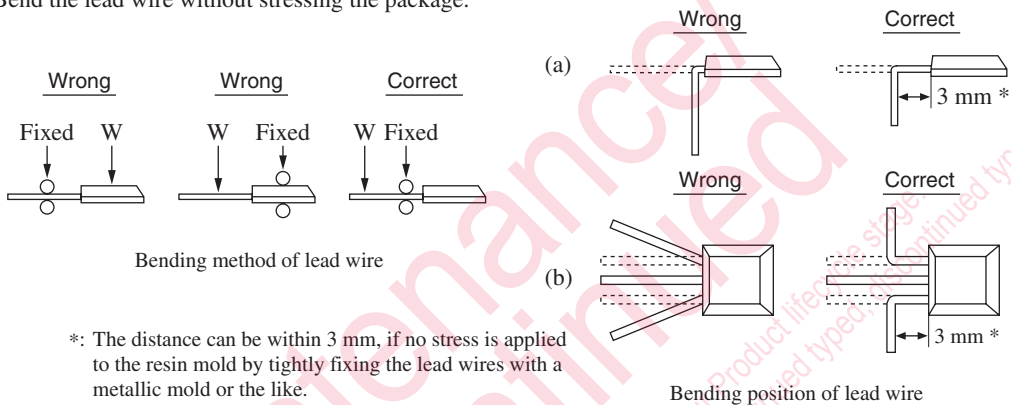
Bend the lead wire without stressing the package.

Wrong Wrong Correct

Fixed W W Fixed W Fixed

Bending method of lead wire

*: The distance can be within 3 mm, if no stress is applied to the resin mold by tightly fixing the lead wires with a metallic mold or the like.

Wrong Correct

(a)

3 mm *

Wrong Correct

(b)

3 mm *

Bending position of lead wire

Maintenance/Discontinued

Product lifecycle stage: Discontinued type, discontinued ty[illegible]